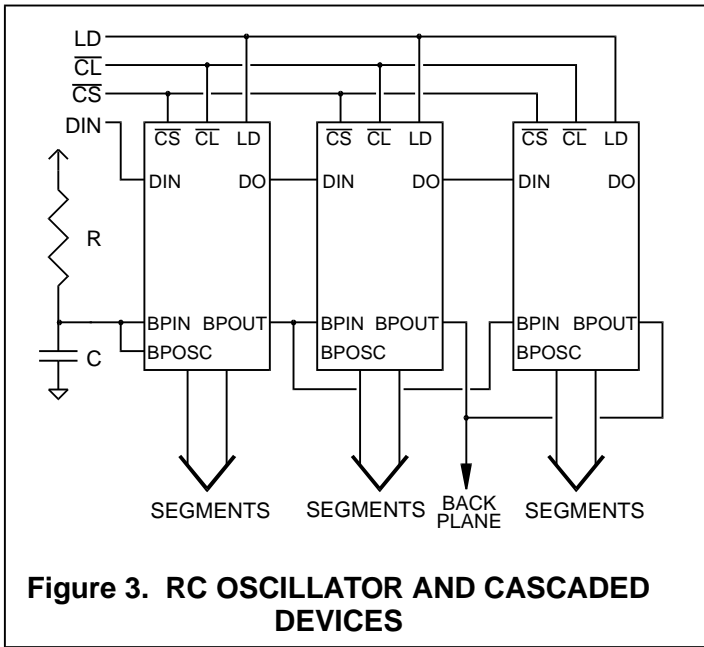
LD
$\overline{CL}$
$\overline{CS}$
DIN

$\overline{CS}$ $\overline{CL}$ LD
DIN DO
BPIN BPOUT
BPOSC

$\overline{CS}$ $\overline{CL}$ LD
DIN DO
BPIN BPOUT
BPOSC

$\overline{CS}$ $\overline{CL}$ LD
DIN DO
BPIN BPOUT
BPOSC

R
C

SEGMENTS SEGMENTS BACK PLANE SEGMENTS

**Figure 3. RC OSCILLATOR AND CASCADED DEVICES**